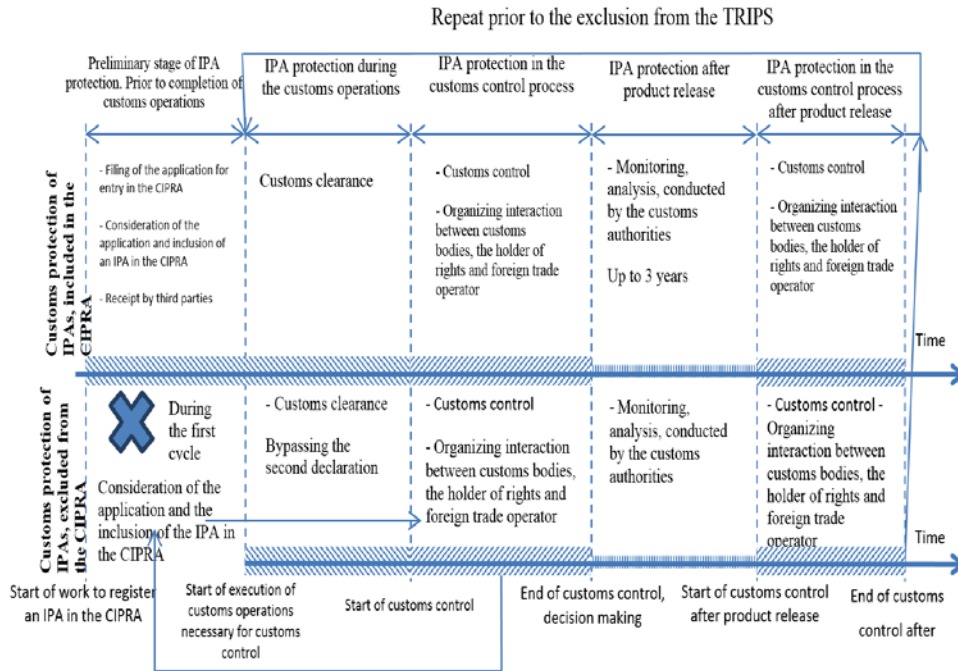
Repeat prior to the exclusion from the TRIPS

Preliminary stage of IPA protection. Prior to completion of customs operations

IPA protection during the customs operations

IPA protection in the customs control process

IPA protection after product release

IPA protection in the customs control process after product release

Customs protection of IPAs, included in the CIPRA

- Filing of the application for entry in the CIPRA

- Consideration of the application and inclusion of an IPA in the CIPRA

- Receipt by third parties

Customs clearance

- Customs control

- Organizing interaction between customs bodies, the holder of rights and foreign trade operator

- Monitoring, analysis, conducted by the customs authorities

Up to 3 years

- Customs control

- Organizing interaction between customs bodies, the holder of rights and foreign trade operator

Time

Customs protection of IPAs, excluded from the CIPRA

During the first cycle

Consideration of the application and the inclusion of the IPA in the CIPRA

- Customs clearance

Bypassing the second declaration

- Customs control

- Organizing interaction between customs bodies, the holder of rights and foreign trade operator

- Monitoring, analysis, conducted by the customs authorities

- Customs control - Organizing interaction between customs bodies, the holder of rights and foreign trade operator

Time

Start of work to register an IPA in the CIPRA

Start of execution of customs operations necessary for customs control

Start of customs control

End of customs control, decision making

Start of customs control after product release

End of customs control after